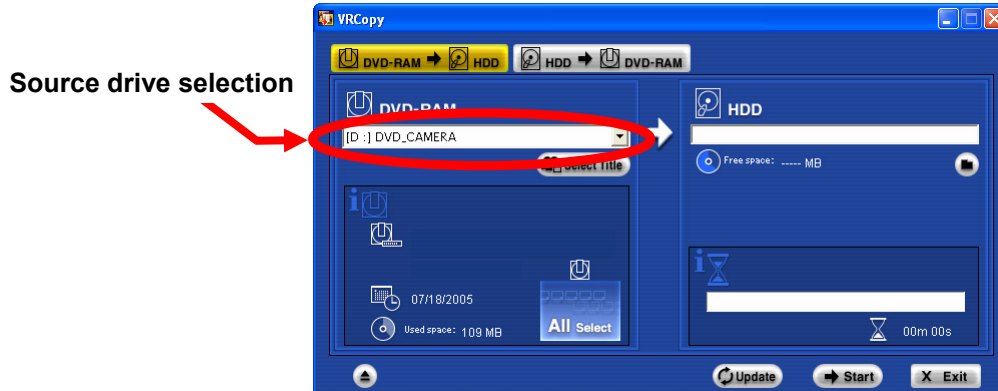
VRCopy

DVD-RAM ➔ HDD

HDD ➔ DVD-RAM

Source drive selection

DVD-RAM

[D :] DVD_CAMERA

Select Title

07/18/2005

Used space: 109 MB

All Select

HDD

Free space: ----- MB

00m 00s

Update

Start

X Exit